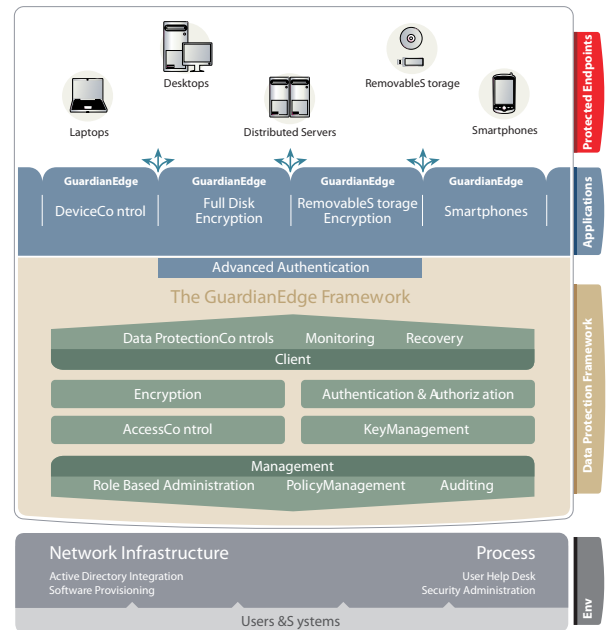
Protected Endpoints

Desktops

RemovableS torage

Laptops

Distributed Servers

Smartphones

Applications

GuardianEdge
DeviceCo ntrol

GuardianEdge
Full Disk Encryption

GuardianEdge
RemovableS torage Encryption

GuardianEdge
Smartphones

Advanced Authentication

The GuardianEdge Framework

Data Protection Framework

Data ProtectionCo ntrols
Monitoring
Recovery

Client

Encryption

Authentication & Authoriz ation

AccessCo ntrol

KeyManagement

Management

Role Based Administration
PolicyManagement
Auditing

Network Infrastructure
Active Directory Integration
Software Provisioning

Process
User Help Desk
Security Administration

Env

Users &S ystems